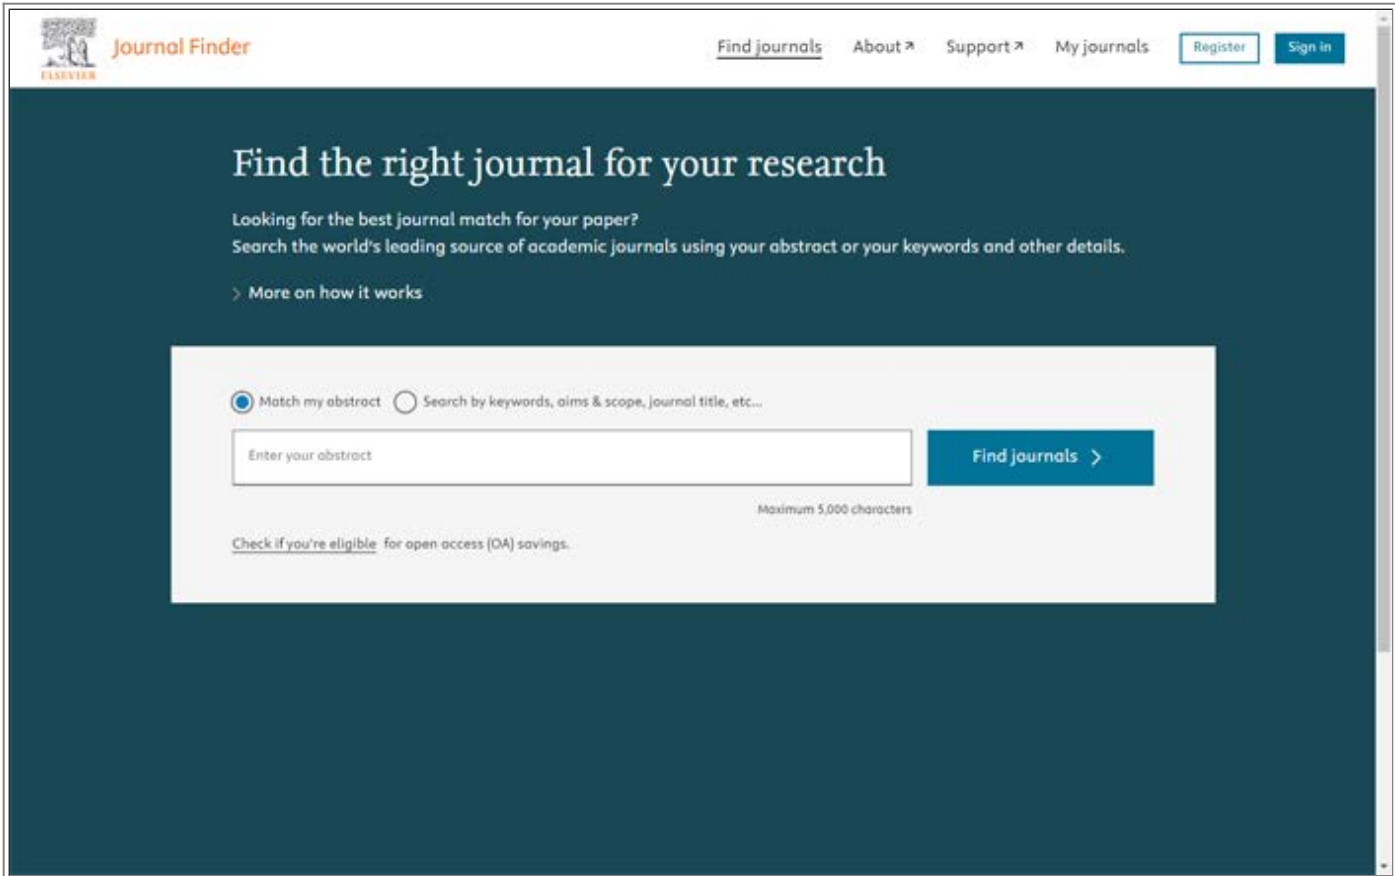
ELSEVIER Journal Finder

Find journals About ↗ Support ↗ My journals Register Sign in

Find the right journal for your research

Looking for the best journal match for your paper?
Search the world's leading source of academic journals using your abstract or your keywords and other details.

> More on how it works

Match my abstract Search by keywords, aims & scope, journal title, etc...

Enter your abstract

Find journals >

Maximum 5,000 characters

Check if you're eligible for open access (OA) savings.